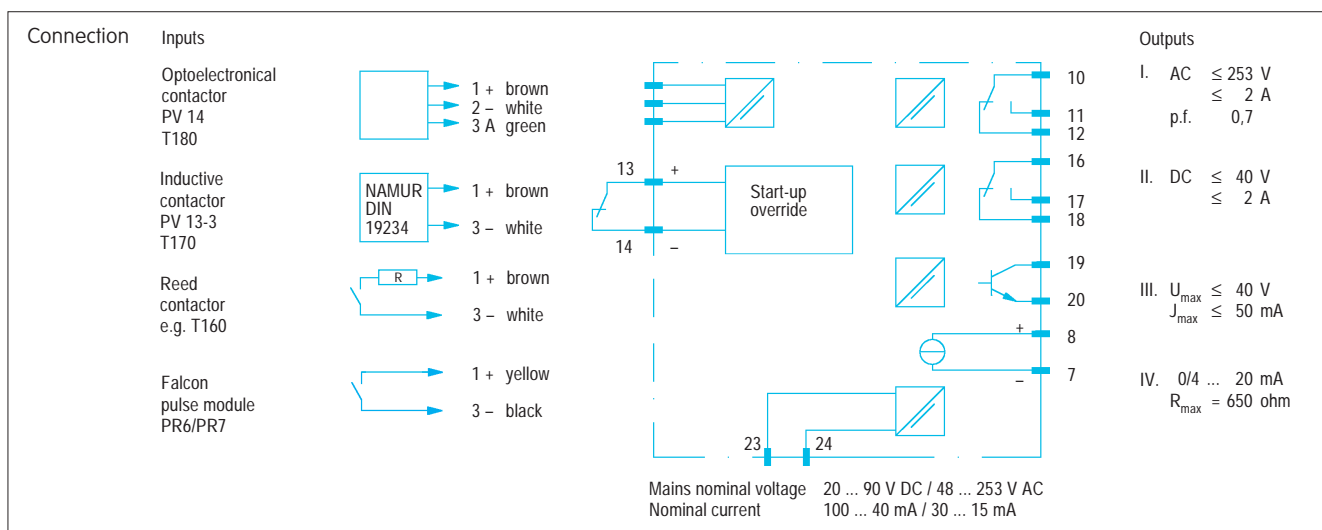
Connection

Inputs

Optoelectronical contactor PV 14 T180

1 + brown
2 – white
3 A green

Inductive contactor PV 13-3 T170

NAMUR DIN 19234

1 + brown
3 – white

Reed contactor e.g. T160

R

1 + brown
3 – white

Falcon pulse module PR6/PR7

1 + yellow
3 – black

13 +
14 –

Start-up override

10
11
12
16
17
18
19
20
+ 8
– 7
23
24

Outputs

I. AC $\leq$ 253 V
$\leq$ 2 A
p.f. 0,7

II. DC $\leq$ 40 V
$\leq$ 2 A

III. $U_{max}$ $\leq$ 40 V
$J_{max}$ $\leq$ 50 mA

IV. 0/4 ... 20 mA
$R_{max}$ = 650 ohm

Mains nominal voltage 20 ... 90 V DC / 48 ... 253 V AC
Nominal current 100 ... 40 mA / 30 ... 15 mA